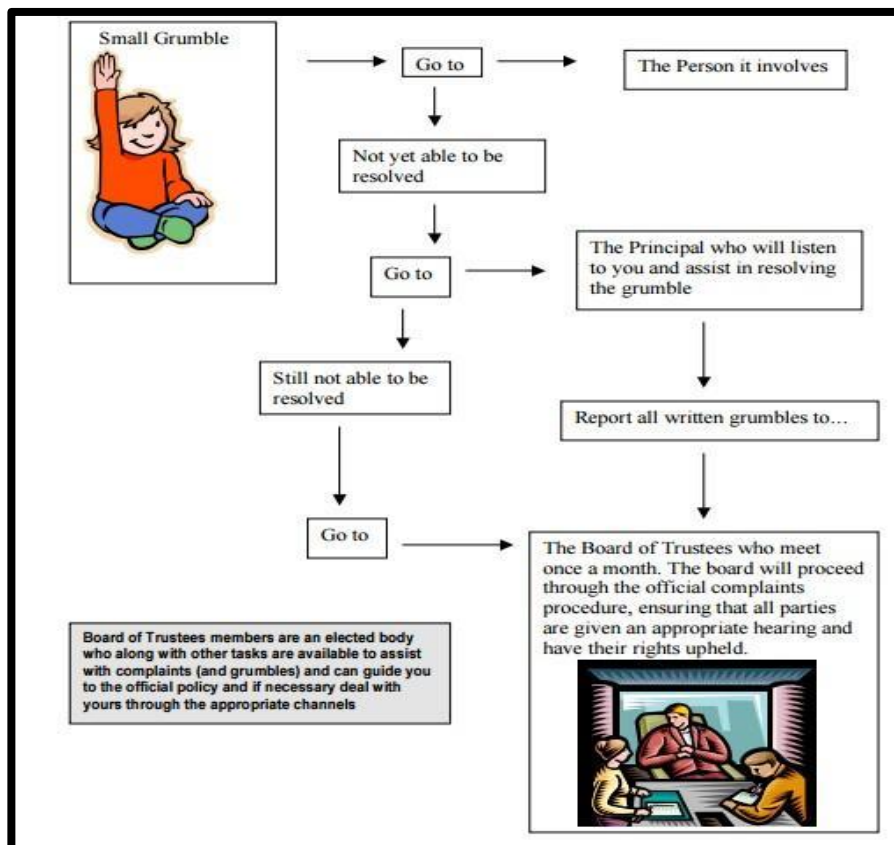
Small Grumble

Go to

The Person it involves

Not yet able to be resolved

Go to

The Principal who will listen to you and assist in resolving the grumble

Still not able to be resolved

Report all written grumbles to...

Go to

The Board of Trustees who meet once a month. The board will proceed through the official complaints procedure, ensuring that all parties are given an appropriate hearing and have their rights upheld.

Board of Trustees members are an elected body who along with other tasks are available to assist with complaints (and grumbles) and can guide you to the official policy and if necessary deal with yours through the appropriate channels